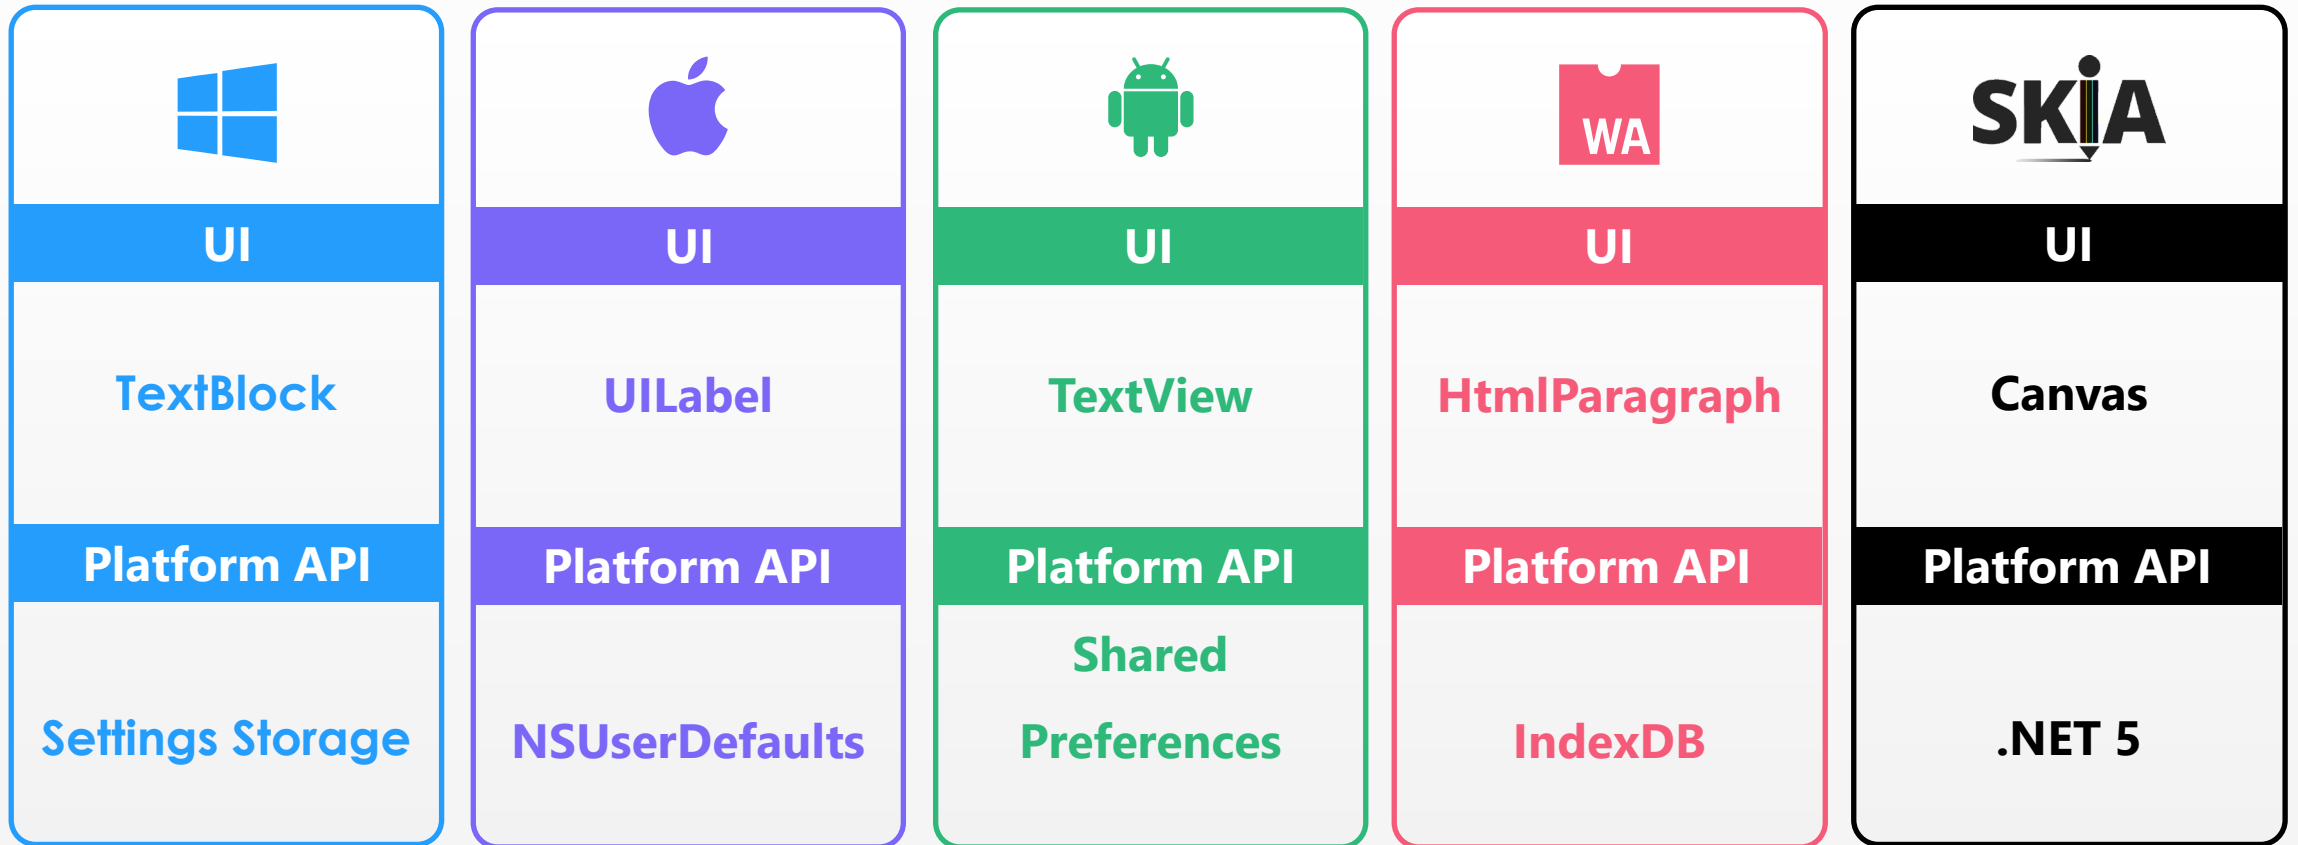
UI

TextBlock

Platform API

Settings Storage

UI

UILabel

Platform API

NSUserDefaults

UI

TextView

Platform API

Shared Preferences

WA

UI

HtmlParagraph

Platform API

IndexDB

SKIA

UI

Canvas

Platform API

.NET 5